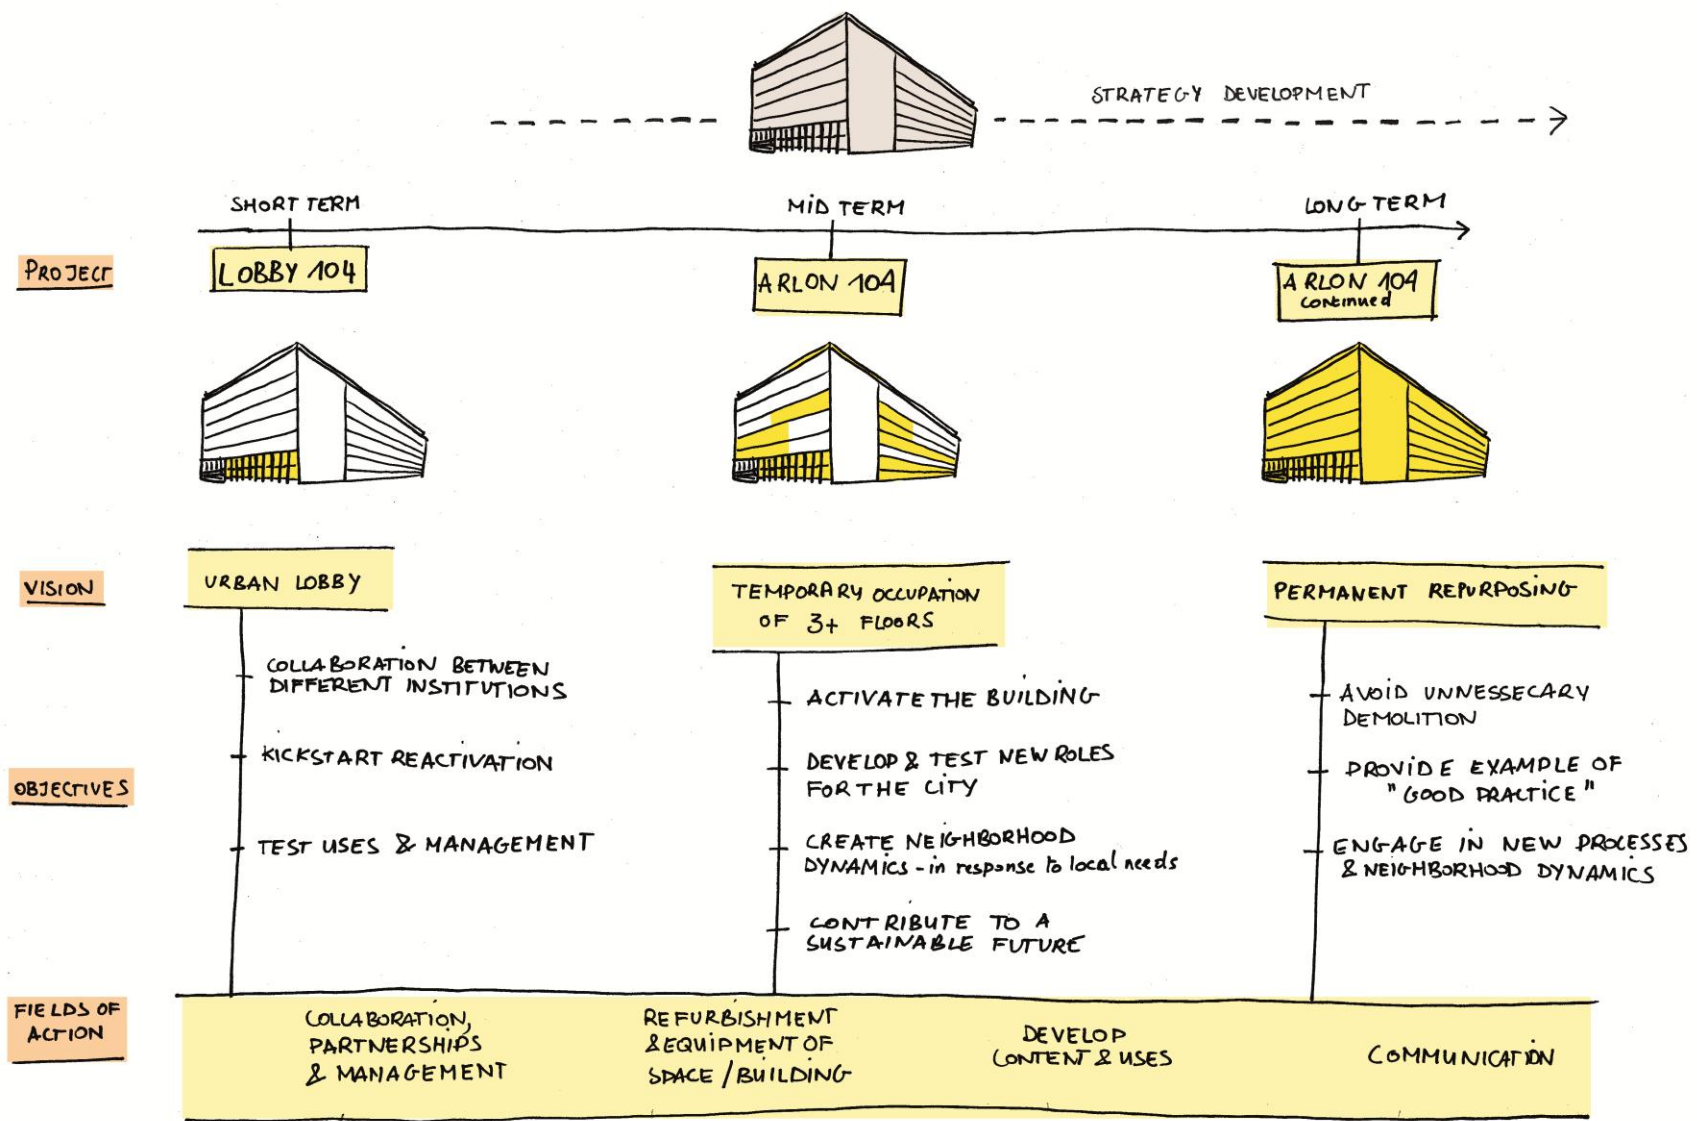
STRATEGY DEVELOPMENT

SHORT TERM

MID TERM

LONG TERM

PROJECT

LOBBY 104

ARLON 104

ARLON 104 continued

VISION

URBAN LOBBY

TEMPORARY OCCUPATION OF 3+ FLOORS

PERMANENT REPURPOSING

OBJECTIVES

COLLABORATION BETWEEN DIFFERENT INSTITUTIONS

KICKSTART REACTIVATION

TEST USES & MANAGEMENT

ACTIVATE THE BUILDING

DEVELOP & TEST NEW ROLES FOR THE CITY

CREATE NEIGHBORHOOD DYNAMICS - in response to local needs

CONTRIBUTE TO A SUSTAINABLE FUTURE

AVOID UNNESSECARY DEMOLITION

PROVIDE EXAMPLE OF "GOOD PRACTICE"

ENGAGE IN NEW PROCESSES & NEIGHBORHOOD DYNAMICS

FIELDS OF ACTION

COLLABORATION, PARTNERSHIPS & MANAGEMENT

REFURBISHMENT & EQUIPMENT OF SPACE / BUILDING

DEVELOP CONTENT & USES

COMMUNICATION